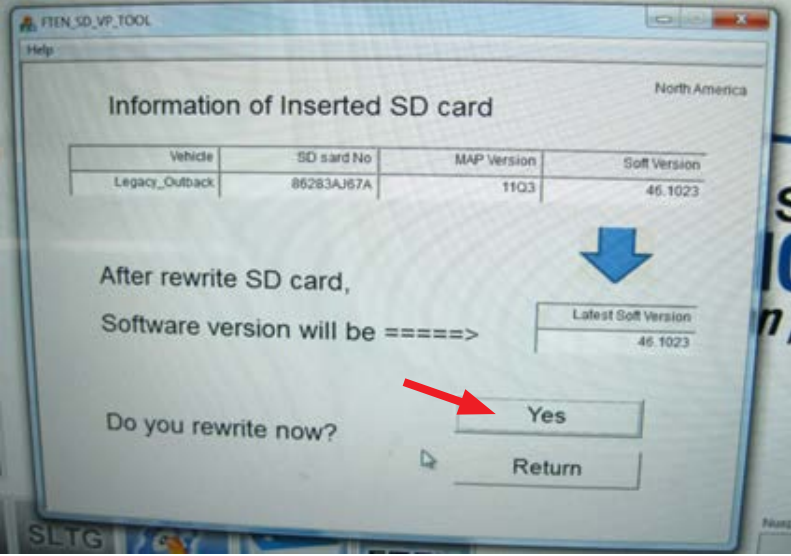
FTEN_SD_VP_TOOL

Help

North America

Information of Inserted SD card

| Vehicle | SD sard No | MAP Version | Soft Version |
|---|---|---|---|
| Legacy_Outback | 86283AJ67A | 11Q3 | 46.1023 |

After rewrite SD card,

Software version will be =====>

| Latest Soft Version |
|---|
| 46.1023 |

Do you rewrite now?

Yes

Return

SLTG